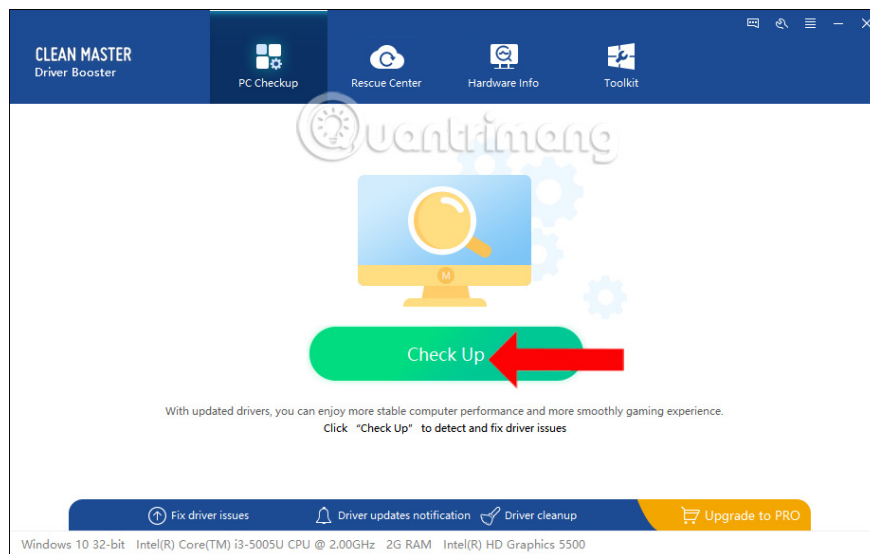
CLEAN MASTER
Driver Booster

PC Checkup
Rescue Center
Hardware Info
Toolkit

Quantrimang

Check Up

With updated drivers, you can enjoy more stable computer performance and more smoothly gaming experience.
Click "Check Up" to detect and fix driver issues

Fix driver issues
Driver updates notification
Driver cleanup
Upgrade to PRO

Windows 10 32-bit Intel(R) Core(TM) i3-5005U CPU @ 2.00GHz 2G RAM Intel(R) HD Graphics 5500